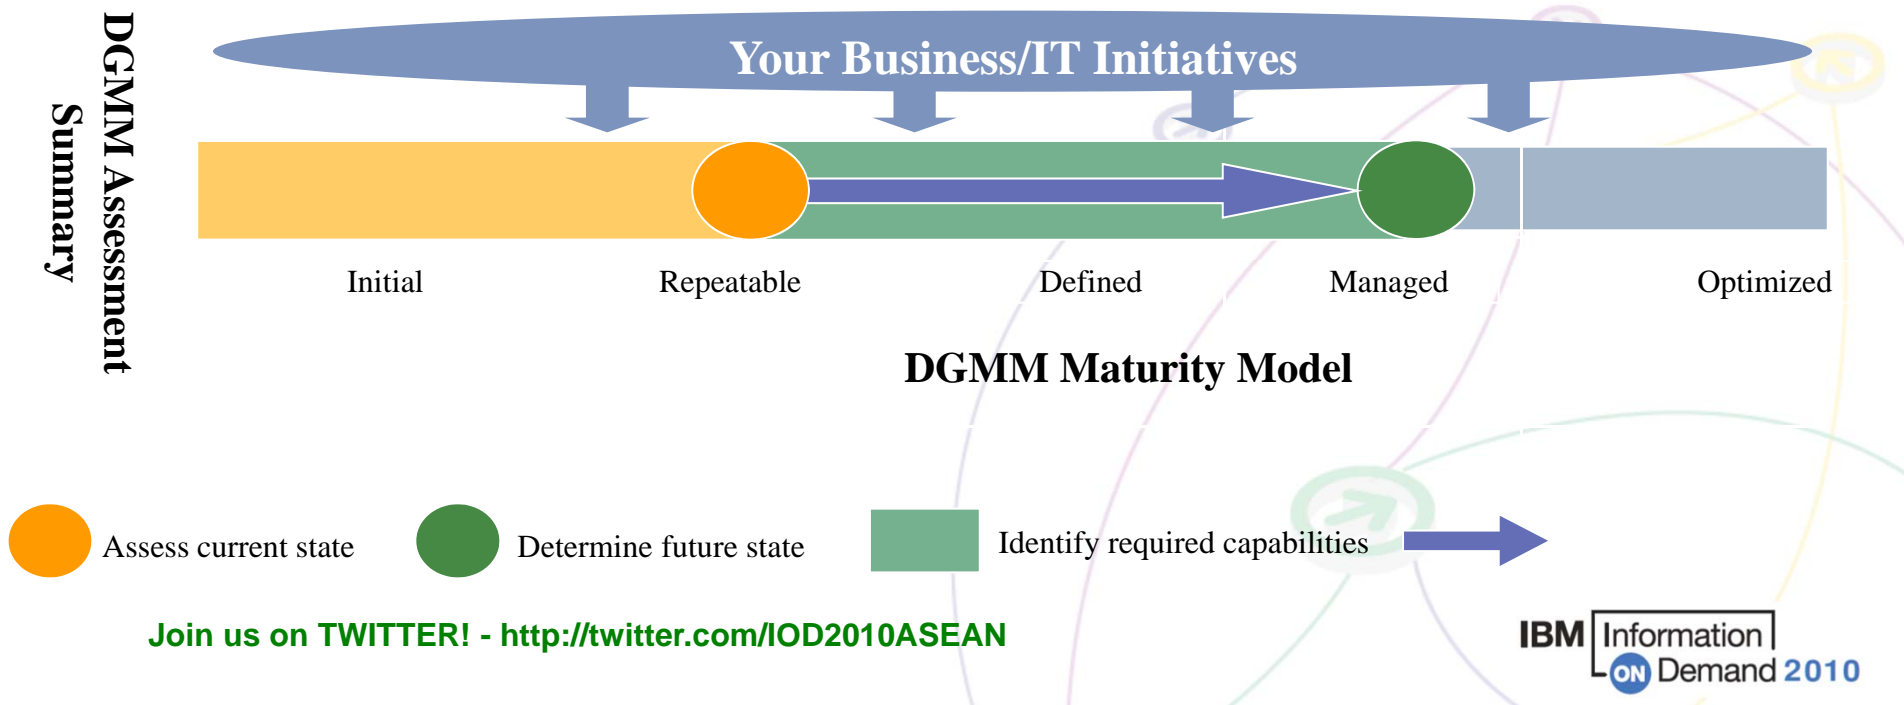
DGMM Assessment Summary

Your Business/IT Initiatives

Initial

Repeatable

Defined

Managed

Optimized

DGMM Maturity Model

Assess current state

Determine future state

Identify required capabilities

Join us on TWITTER! - http://twitter.com/IOD2010ASEAN

IBM Information ON Demand 2010